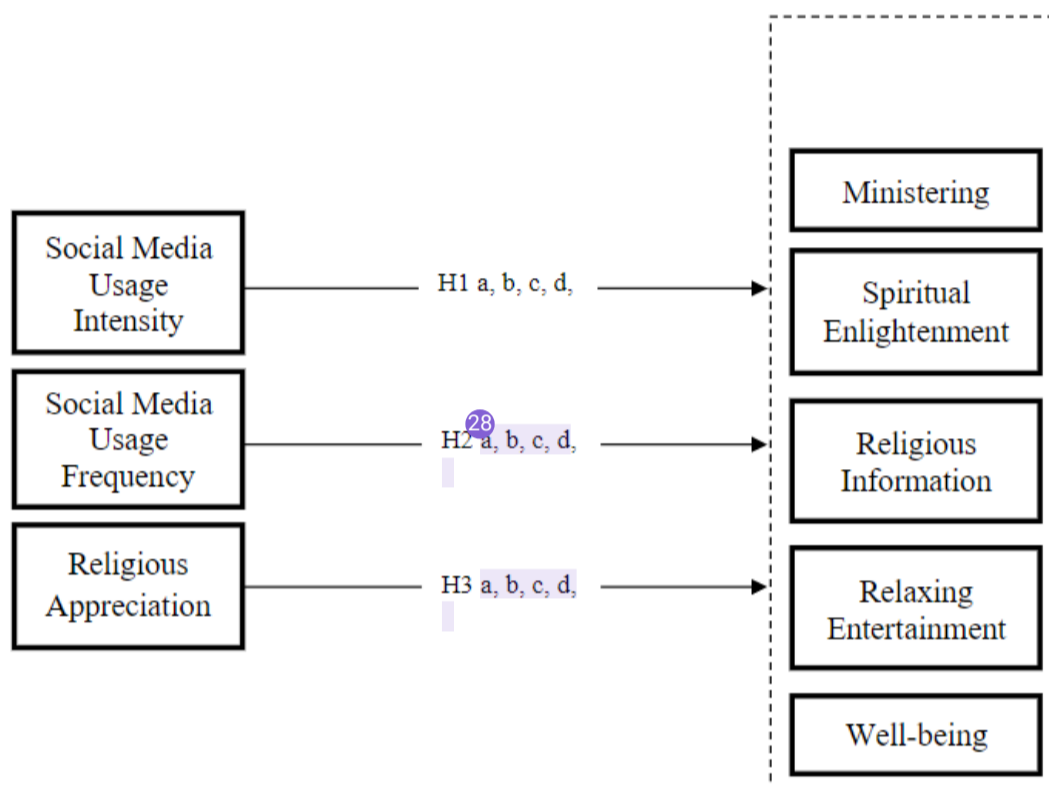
Social Media Usage Intensity

Social Media Usage Frequency

Religious Appreciation

H1 a, b, c, d,

H2 a, b, c, d,

28

H3 a, b, c, d,

Ministering

Spiritual Enlightenment

Religious Information

Relaxing Entertainment

Well-being